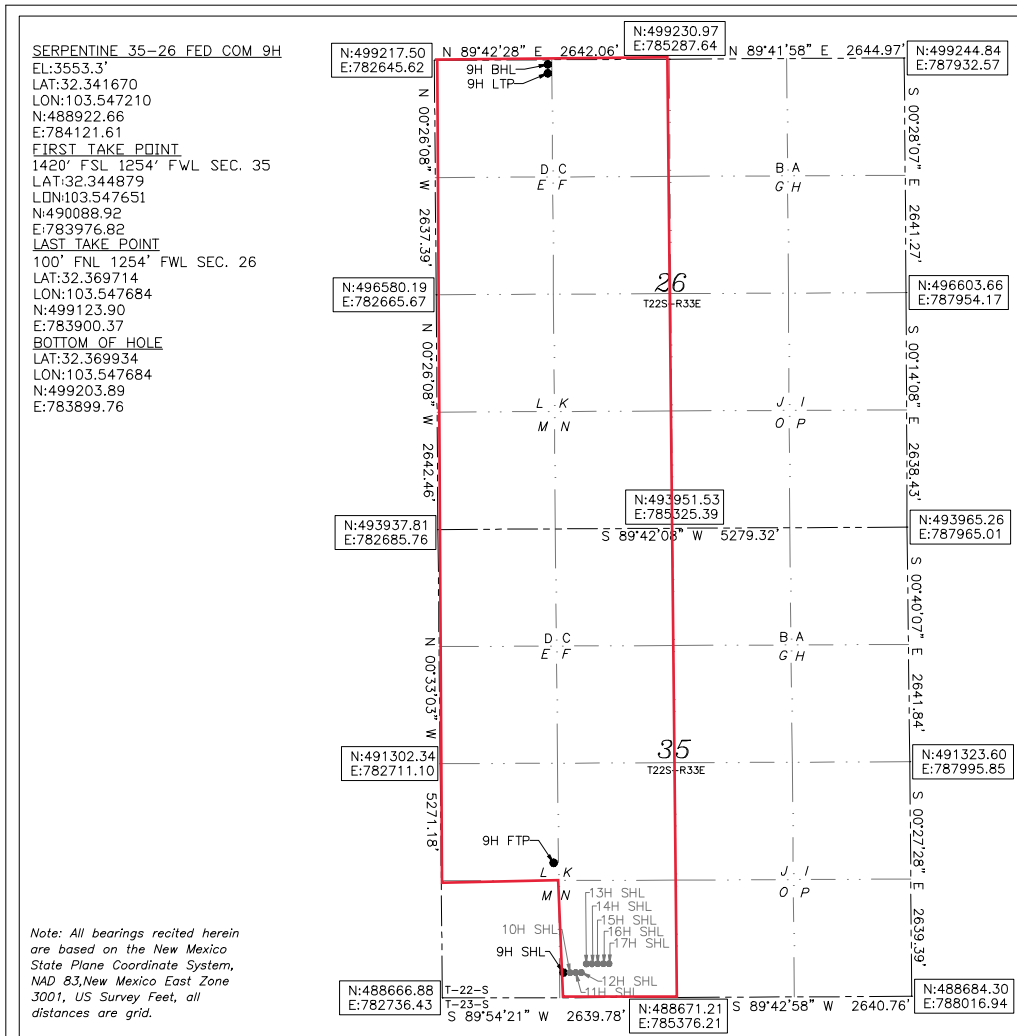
SERPENTINE 35-26 FED COM 9H
EL:3553.3'
LAT:32.341670
LON:103.547210
N:488922.66
E:784121.61
FIRST TAKE POINT
1420' FSL 1254' FWL SEC. 35
LAT:32.344879
LON:103.547651
N:490088.92
E:783976.82
LAST TAKE POINT
100' FNL 1254' FWL SEC. 26
LAT:32.369714
LON:103.547684
N:499123.90
E:783900.37
BOTTOM OF HOLE
LAT:32.369934
LON:103.547684
N:499203.89
E:783899.76

N:499217.50
E:782645.62

N 89°42'28" E 2642.06'

N:499230.97
E:785287.64

N 89°41'58" E 2644.97'

N:499244.84
E:787932.57

9H BHL
9H LTP

N 00°26'08" W 2637.39'

S 00°28'07" E 2641.27'

D C
E F

B A
G H

26
T22S-R33E

N:496580.19
E:782665.67

N:496603.66
E:787954.17

N 00°26'08" W 2642.46'

S 00°14'08" E 2638.43'

L K
M N

J I
O P

N:493951.53
E:785325.39

N:493937.81
E:782685.76

S 89°42'08" W 5279.32'

N:493965.26
E:787965.01

S 00°40'07" E 2641.84'

N 00°33'03" W 5271.18'

D C
E F

B A
G H

35
T22S-R33E

N:491302.34
E:782711.10

N:491323.60
E:787995.85

S 00°27'28" E 2639.39'

9H FTP

L K
M N

J I
O P

13H SHL
14H SHL
15H SHL
16H SHL
17H SHL
10H SHL
9H SHL
12H SHL
11H SHL

Note: All bearings recited herein are based on the New Mexico State Plane Coordinate System, NAD 83,New Mexico East Zone 3001, US Survey Feet, all distances are grid.

N:488666.88
E:782736.43

T-22-S
T-23-S

S 89°54'21" W 2639.78'

N:488671.21
E:785376.21

S 89°42'58" W 2640.76'

N:488684.30
E:788016.94